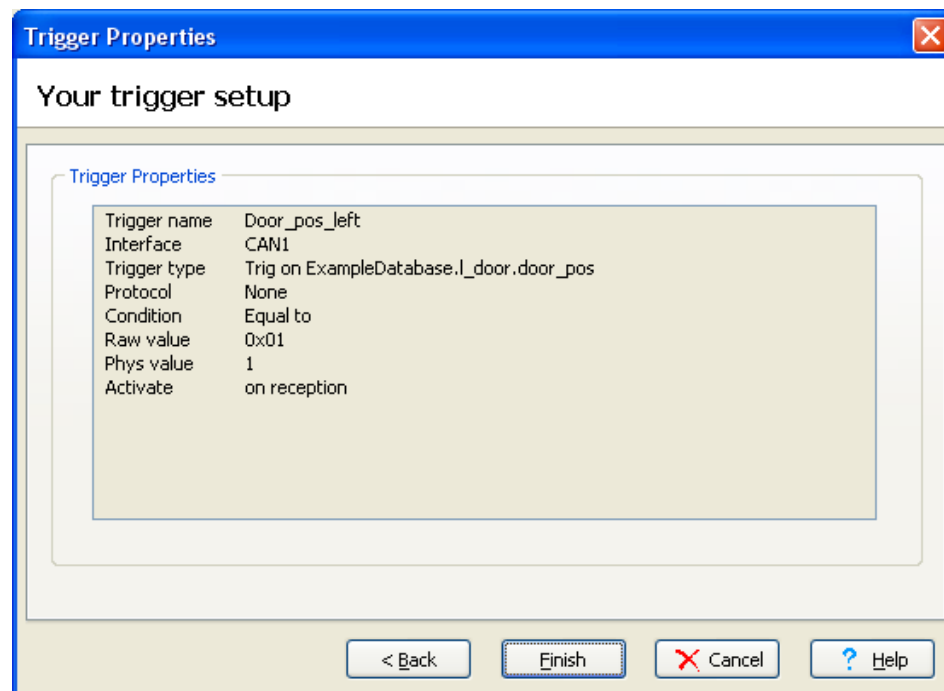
Trigger Properties

Your trigger setup

Trigger Properties

| | |
|---|---|
| Trigger name | Door_pos_left |
| Interface | CAN1 |
| Trigger type | Trig on ExampleDatabase.l_door.door_pos |
| Protocol | None |
| Condition | Equal to |
| Raw value | 0x01 |
| Phys value | 1 |
| Activate | on reception |

< Back | Finish | Cancel | ? Help